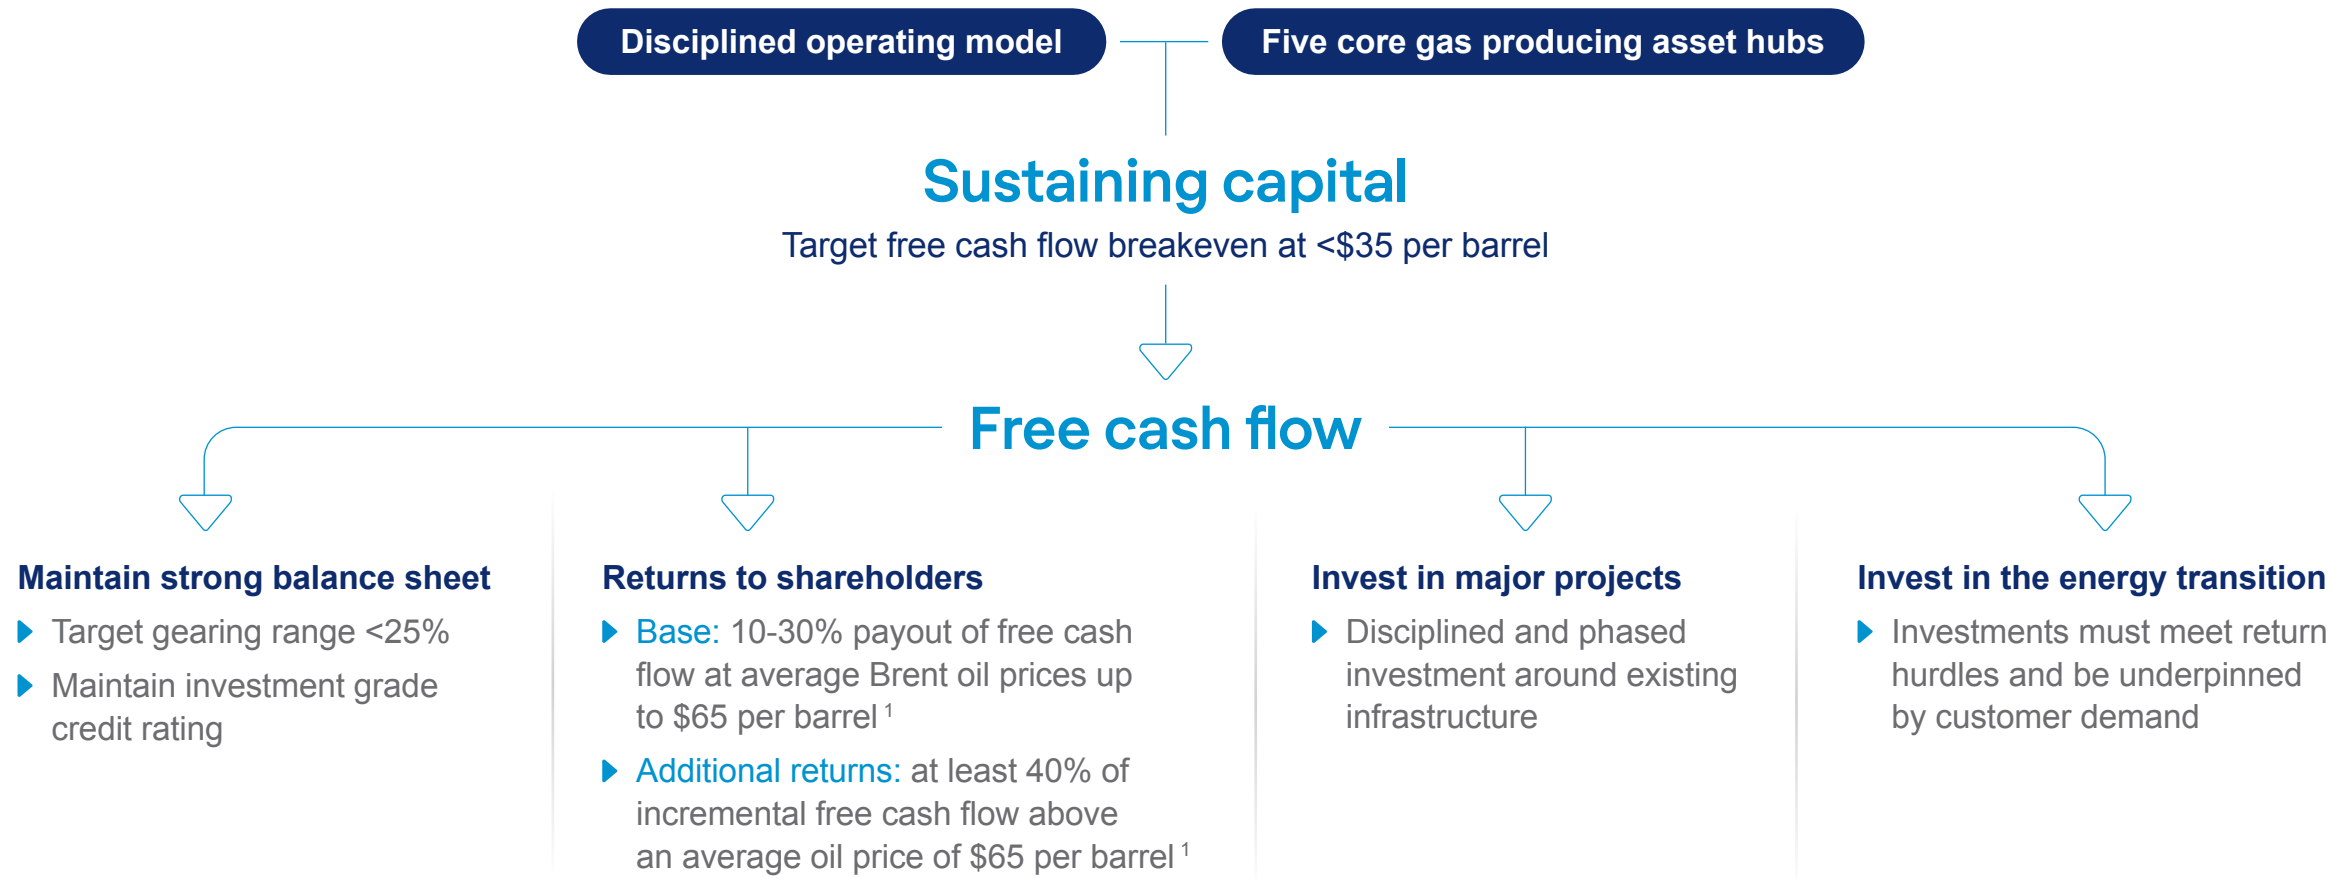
Disciplined operating model

Five core gas producing asset hubs

Sustaining capital

Target free cash flow breakeven at <$35 per barrel

Free cash flow

Maintain strong balance sheet

Target gearing range <25%

Maintain investment grade credit rating

Returns to shareholders

Base: 10-30% payout of free cash flow at average Brent oil prices up to $65 per barrel $^1$

Additional returns: at least 40% of incremental free cash flow above an average oil price of $65 per barrel $^1$

Invest in major projects

Disciplined and phased investment around existing infrastructure

Invest in the energy transition

Investments must meet return hurdles and be underpinned by customer demand